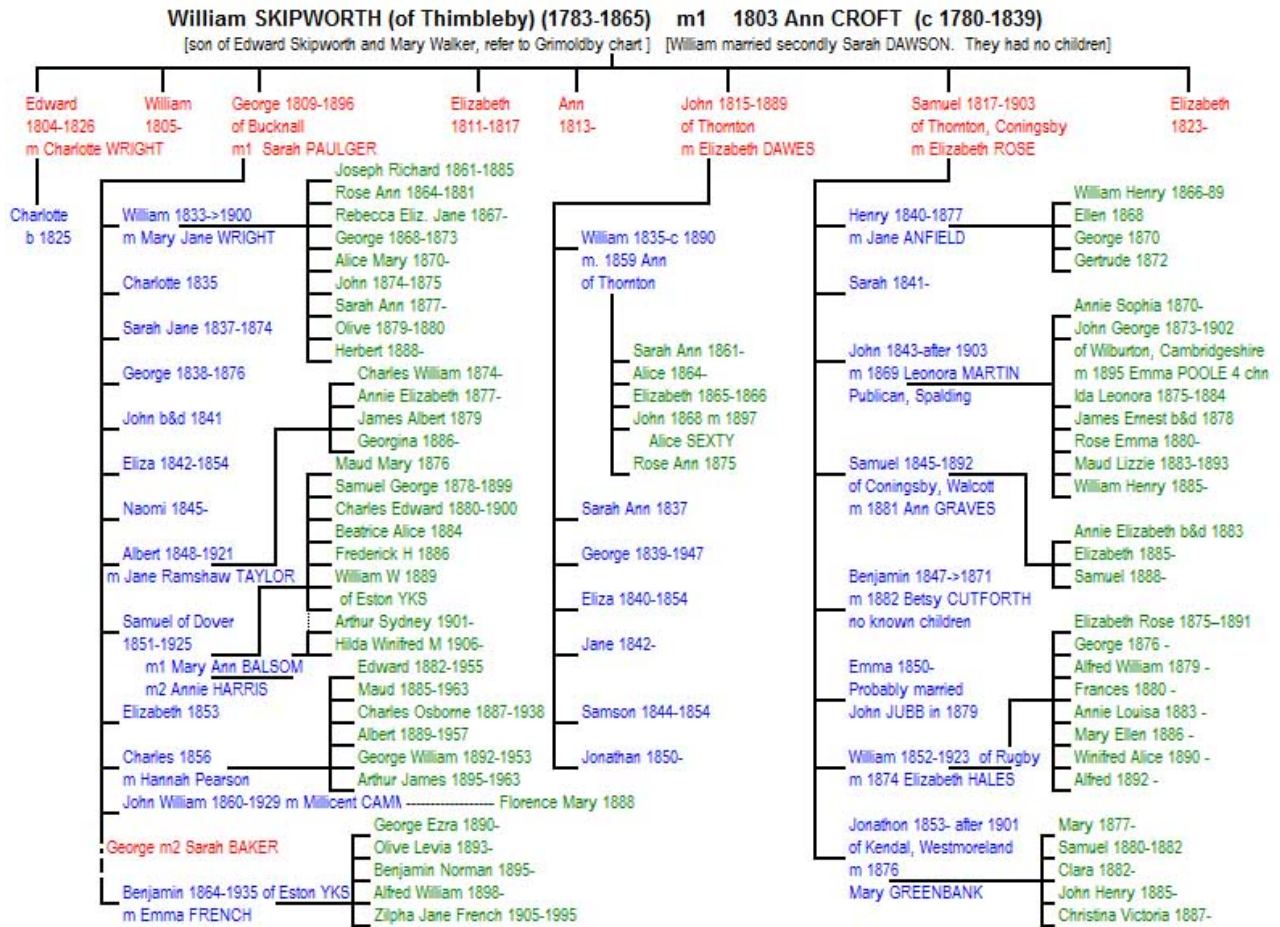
William SKIPWORTH (of Thimbleby) (1783-1865) m1 1803 Ann CROFT (c 1780-1839)
[son of Edward Skipworth and Mary Walker, refer to Grimoldby chart ] [William married secondly Sarah DAWSON. They had no children]

Edward 1804-1826 m Charlotte WRIGHT

William 1805-

George 1809-1896 of Bucknall m1 Sarah PAULGER

Elizabeth 1811-1817

Ann 1813-

John 1815-1889 of Thornton m Elizabeth DAWES

Samuel 1817-1903 of Thornton, Coningsby m Elizabeth ROSE

Elizabeth 1823-

Charlotte b 1825

William 1833->1900 m Mary Jane WRIGHT
Joseph Richard 1861-1885
Rose Ann 1864-1881
Rebecca Eliz. Jane 1867-
George 1868-1873
Alice Mary 1870-
John 1874-1875
Sarah Ann 1877-
Olive 1879-1880
Herbert 1888-

Charlotte 1835

Sarah Jane 1837-1874

George 1838-1876

John b&d 1841

Eliza 1842-1854

Naomi 1845-

Albert 1848-1921 m Jane Ramshaw TAYLOR
Charles William 1874-
Annie Elizabeth 1877-
James Albert 1879
Georgina 1886-
Maud Mary 1876
Samuel George 1878-1899
Charles Edward 1880-1900
Beatrice Alice 1884
Frederick H 1886
William W 1889
of Eston YKS
Arthur Sydney 1901-
Hilda Winifred M 1906-

Samuel of Dover 1851-1925
m1 Mary Ann BALSOM
m2 Annie HARRIS
Edward 1882-1955
Maud 1885-1963
Charles Osborne 1887-1938
Albert 1889-1957
George William 1892-1953
Arthur James 1895-1963

Elizabeth 1853

Charles 1856 m Hannah Pearson

John William 1860-1929 m Millicent CAMM ---------------- Florence Mary 1888

George m2 Sarah BAKER

Benjamin 1864-1935 of Eston YKS m Emma FRENCH
George Ezra 1890-
Olive Levia 1893-
Benjamin Norman 1895-
Alfred William 1898-
Zilpha Jane French 1905-1995

William 1835-c 1890 m. 1859 Ann of Thornton
Sarah Ann 1861-
Alice 1864-
Elizabeth 1865-1866
John 1868 m 1897 Alice SEXTY
Rose Ann 1875

Sarah Ann 1837

George 1839-1947

Eliza 1840-1854

Jane 1842-

Samson 1844-1854

Jonathan 1850-

Henry 1840-1877 m Jane ANFIELD
William Henry 1866-89
Ellen 1868
George 1870
Gertrude 1872

Sarah 1841-

John 1843-after 1903 m 1869 Leonora MARTIN Publican, Spalding
Annie Sophia 1870-
John George 1873-1902 of Wilburton, Cambridgeshire m 1895 Emma POOLE 4 chn
Ida Leonora 1875-1884
James Ernest b&d 1878
Rose Emma 1880-
Maud Lizzie 1883-1893
William Henry 1885-

Samuel 1845-1892 of Coningsby, Walcott m 1881 Ann GRAVES
Annie Elizabeth b&d 1883
Elizabeth 1885-
Samuel 1888-

Benjamin 1847->1871 m 1882 Betsy CUTFORTH no known children

Emma 1850- Probably married John JUBB in 1879

William 1852-1923 of Rugby m 1874 Elizabeth HALES
Elizabeth Rose 1875–1891
George 1876 -
Alfred William 1879 -
Frances 1880 -
Annie Louisa 1883 -
Mary Ellen 1886 -
Winifred Alice 1890 -
Alfred 1892 -

Jonathon 1853- after 1901 of Kendal, Westmoreland m 1876 Mary GREENBANK
Mary 1877-
Samuel 1880-1882
Clara 1882-
John Henry 1885-
Christina Victoria 1887-